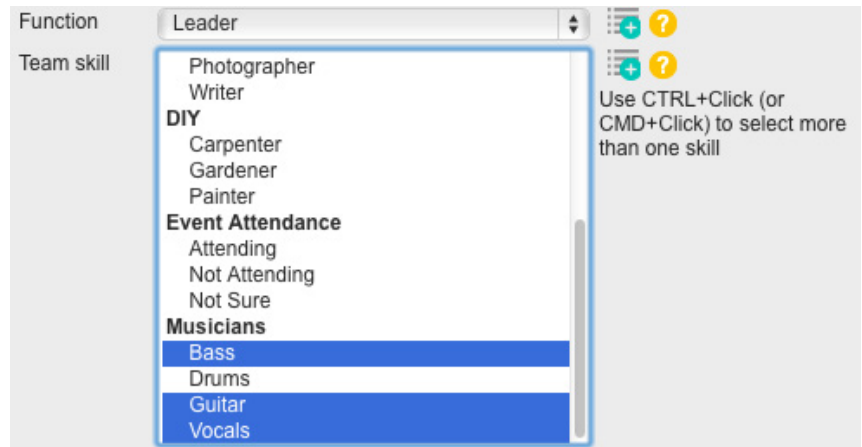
Function
Leader
?
Team skill
Photographer
Writer
DIY
Carpenter
Gardener
Painter
Event Attendance
Attending
Not Attending
Not Sure
Musicians
Bass
Drums
Guitar
Vocals
?
Use CTRL+Click (or CMD+Click) to select more than one skill